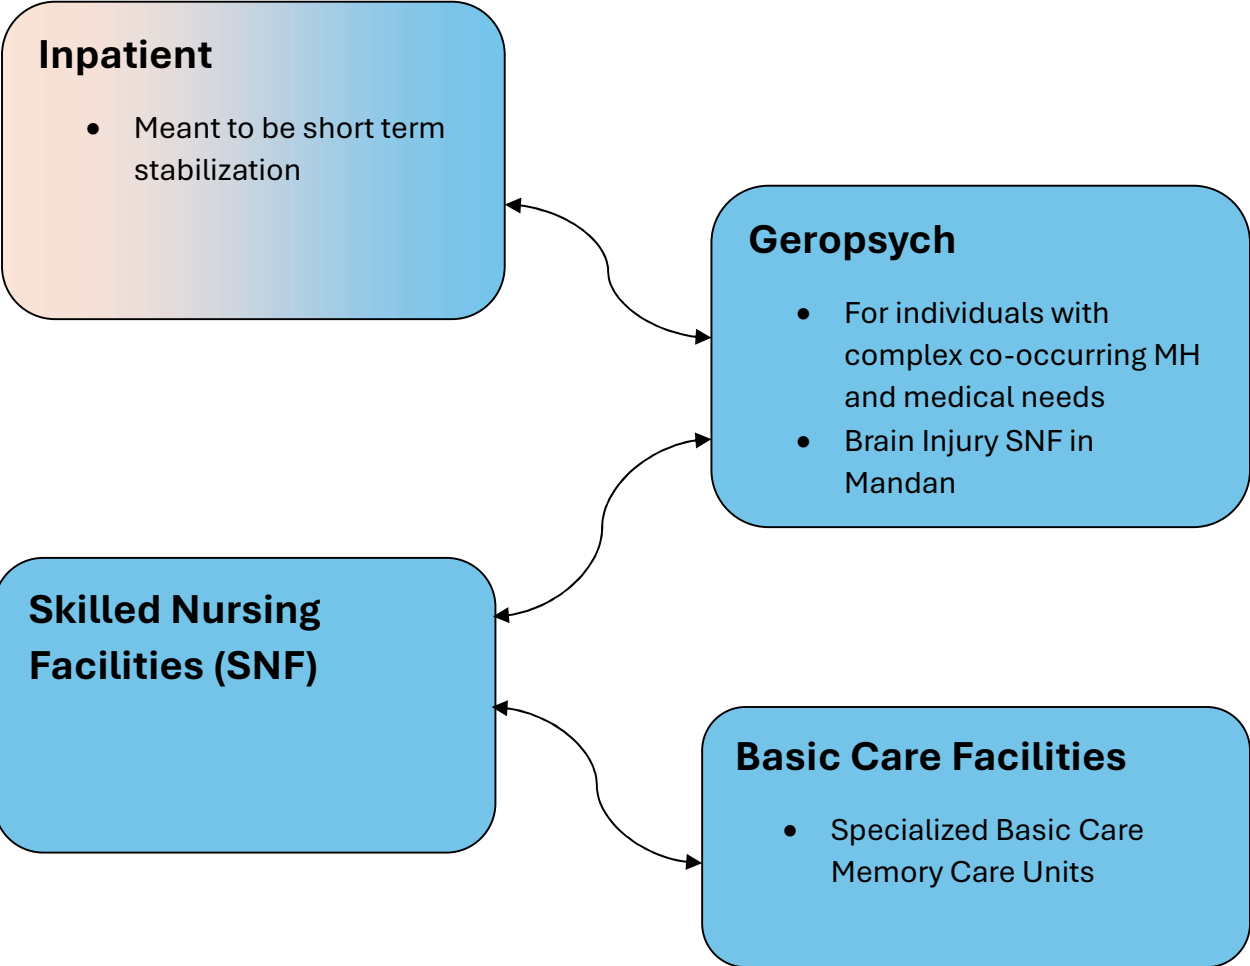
Inpatient

- Meant to be short term stabilization

Geropsych

- For individuals with complex co-occurring MH and medical needs
- Brain Injury SNF in Mandan

Skilled Nursing Facilities (SNF)

Basic Care Facilities

- Specialized Basic Care Memory Care Units